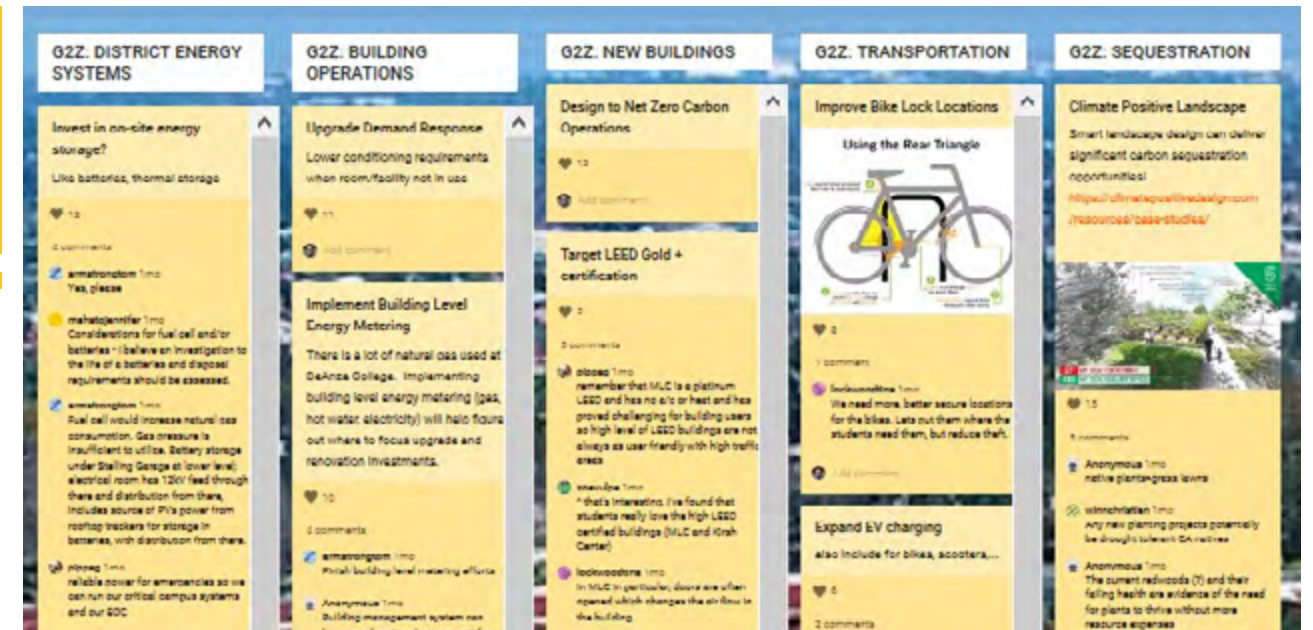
G2Z. DISTRICT ENERGY SYSTEMS

Invest in on-site energy storage?

Like batteries, thermal storage

13

4 comments

armstrongtom 1mo
Yes, please

mahatojennifer 1mo
Considerations for fuel cell and/or batteries - I believe an investigation to the life of a batteries and disposal requirements should be assessed.

armstrongtom 1mo
Fuel cell would increase natural gas consumption. Gas pressure is insufficient to utilize. Battery storage under Stelling Garage at lower level; electrical room has 12kV feed through there and distribution from there. Includes source of PV's power from rooftop trackers for storage in batteries, with distribution from there.

nicpeg 1mo
reliable power for emergencies so we can run our critical campus systems and our EOC

G2Z. BUILDING OPERATIONS

Upgrade Demand Response

Lower conditioning requirements when room/facility not in use

11

Add comment

Implement Building Level Energy Metering

There is a lot of natural gas used at DeAnza College. Implementing building level energy metering (gas, hot water, electricity) will help figure out where to focus upgrade and renovation investments.

10

3 comments

armstrongtom 1mo
Finish building level metering efforts

Anonymous 1mo
Building management system can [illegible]

G2Z. NEW BUILDINGS

Design to Net Zero Carbon Operations

13

Add comment

Target LEED Gold + certification

3

3 comments

nicpeg 1mo
remember that MLC is a platinum LEED and has no a/c or heat and has proved challenging for building users so high level of LEED buildings are not always as user friendly with high traffic areas

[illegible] 1mo
* that's interesting. I've found that students really love the high LEED certified buildings (MLC and Kirsh Center)

lockwoodtina 1mo
In MLC in particular, doors are often opened which changes the air flow in the building

G2Z. TRANSPORTATION

Improve Bike Lock Locations

Using the Rear Triangle

3

1 comment

lockwoodtina 1mo
We need more, better secure locations for the bikes. Lets put them where the students need them, but reduce theft.

Add comment

Expand EV charging

also include for bikes, scooters,...

6

2 comments

G2Z. SEQUESTRATION

Climate Positive Landscape

Smart landscape design can deliver significant carbon sequestration opportunities!
https://climatepositivedesign.com/resources/case-studies/

15

3 comments

Anonymous 1mo
native plants-grass lawns

winchristian 1mo
Any new planting projects potentially be drought tolerant CA natives

Anonymous 1mo
The current redwoods (?) and their failing health are evidence of the need for plants to thrive without more resource expenses